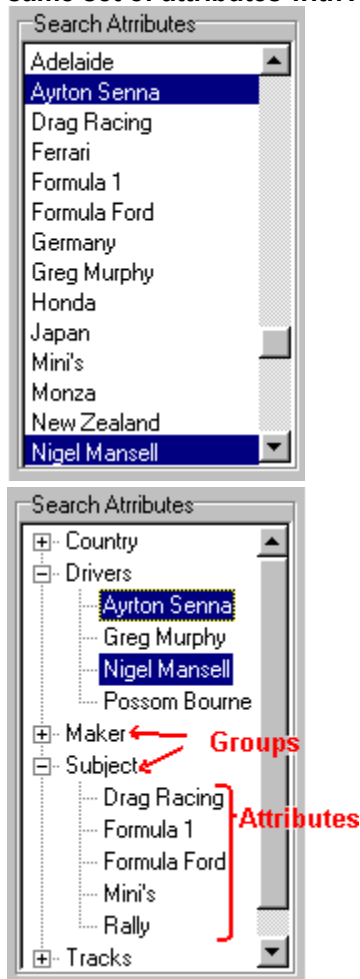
same set of attributes with

Search Atrributes
Adelaide
Ayrton Senna
Drag Racing
Ferrari
Formula 1
Formula Ford
Germany
Greg Murphy
Honda
Japan
Mini's
Monza
New Zealand
Nigel Mansell

Search Attributes
Country
Drivers
Ayrton Senna
Greg Murphy
Nigel Mansell
Possom Bourne
Maker
Subject
Groups
Drag Racing
Formula 1
Formula Ford
Mini's
Rally
Attributes
Tracks